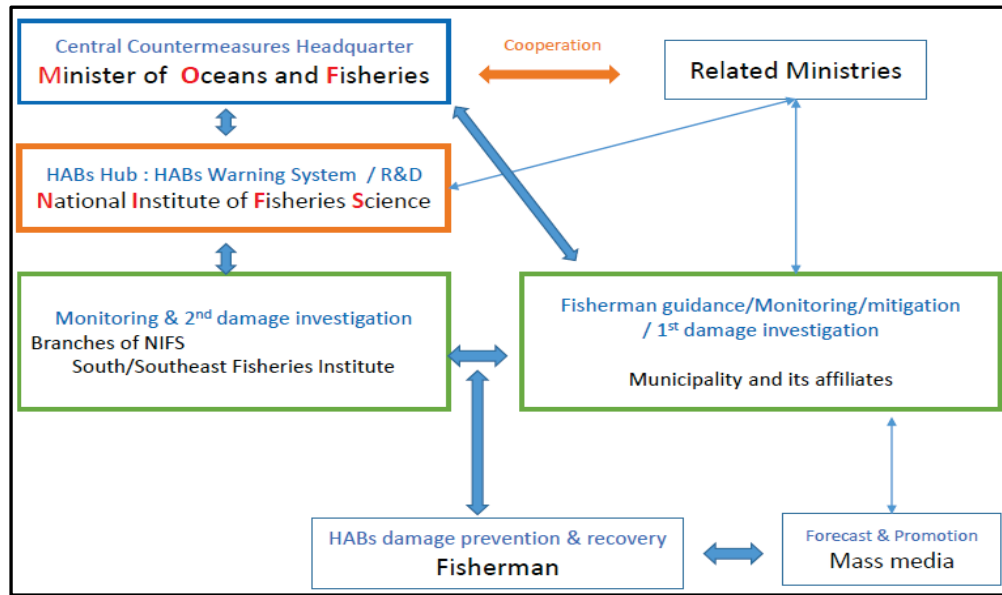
Central Countermeasures Headquarter
Minister of Oceans and Fisheries

Cooperation

Related Ministries

HABs Hub : HABs Warning System / R&D
National Institute of Fisheries Science

Monitoring & 2$^{nd}$ damage investigation
Branches of NIFS
South/Southeast Fisheries Institute

Fisherman guidance/Monitoring/mitigation / 1$^{st}$ damage investigation

Municipality and its affiliates

HABs damage prevention & recovery
Fisherman

Forecast & Promotion
Mass media